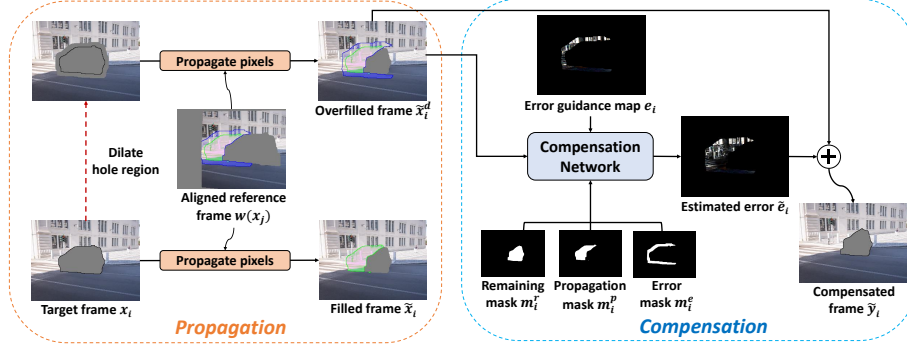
Propagate pixels

Overfilled frame $\widetilde{x}_i^d$

Dilate hole region

Aligned reference frame $w(x_j)$

Propagate pixels

Target frame $x_i$

Filled frame $\widetilde{x}_i$

Propagation

Error guidance map $e_i$

Compensation Network

Estimated error $\widetilde{e}_i$

Remaining mask $m_i^r$

Propagation mask $m_i^p$

Error mask $m_i^e$

Compensated frame $\widetilde{y}_i$

Compensation